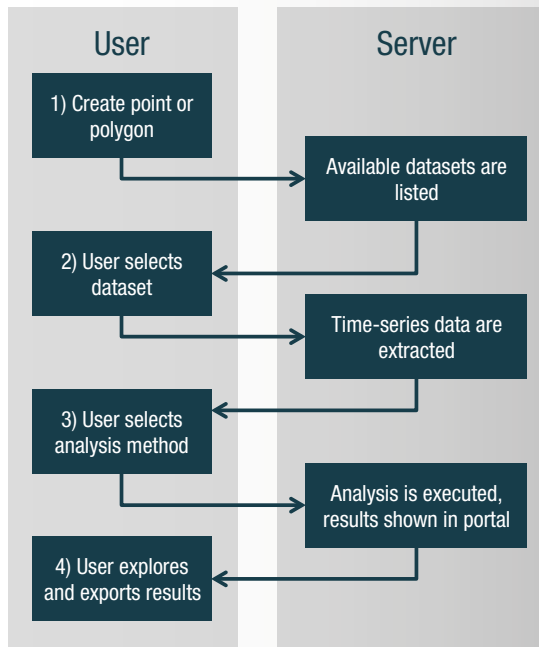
User

Server

1) Create point or polygon

Available datasets are listed

2) User selects dataset

Time-series data are extracted

3) User selects analysis method

Analysis is executed, results shown in portal

4) User explores and exports results